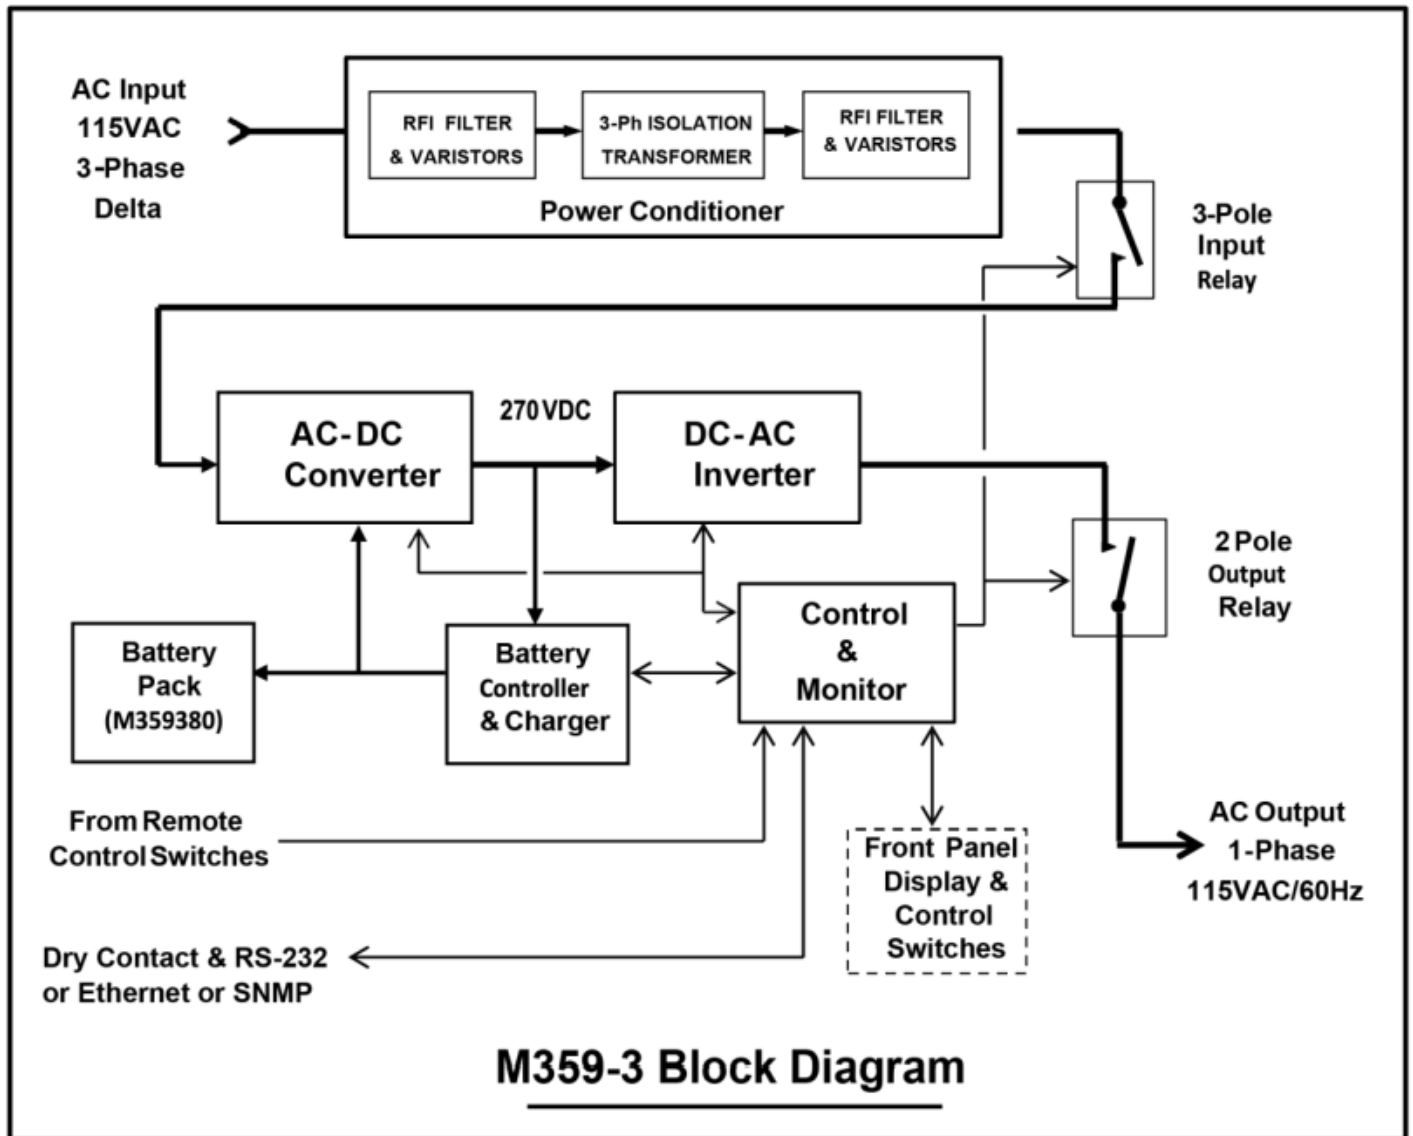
AC Input
115VAC
3-Phase
Delta

RFI FILTER
& VARISTORS

3-Ph ISOLATION
TRANSFORMER

RFI FILTER
& VARISTORS

Power Conditioner

3-Pole
Input
Relay

AC-DC
Converter

270VDC

DC-AC
Inverter

2 Pole
Output
Relay

Control
&
Monitor

Battery
Pack
(M359380)

Battery
Controller
& Charger

From Remote
Control Switches

Front Panel
Display &
Control
Switches

AC Output
1-Phase
115VAC/60Hz

Dry Contact & RS-232
or Ethernet or SNMP

M359-3 Block Diagram